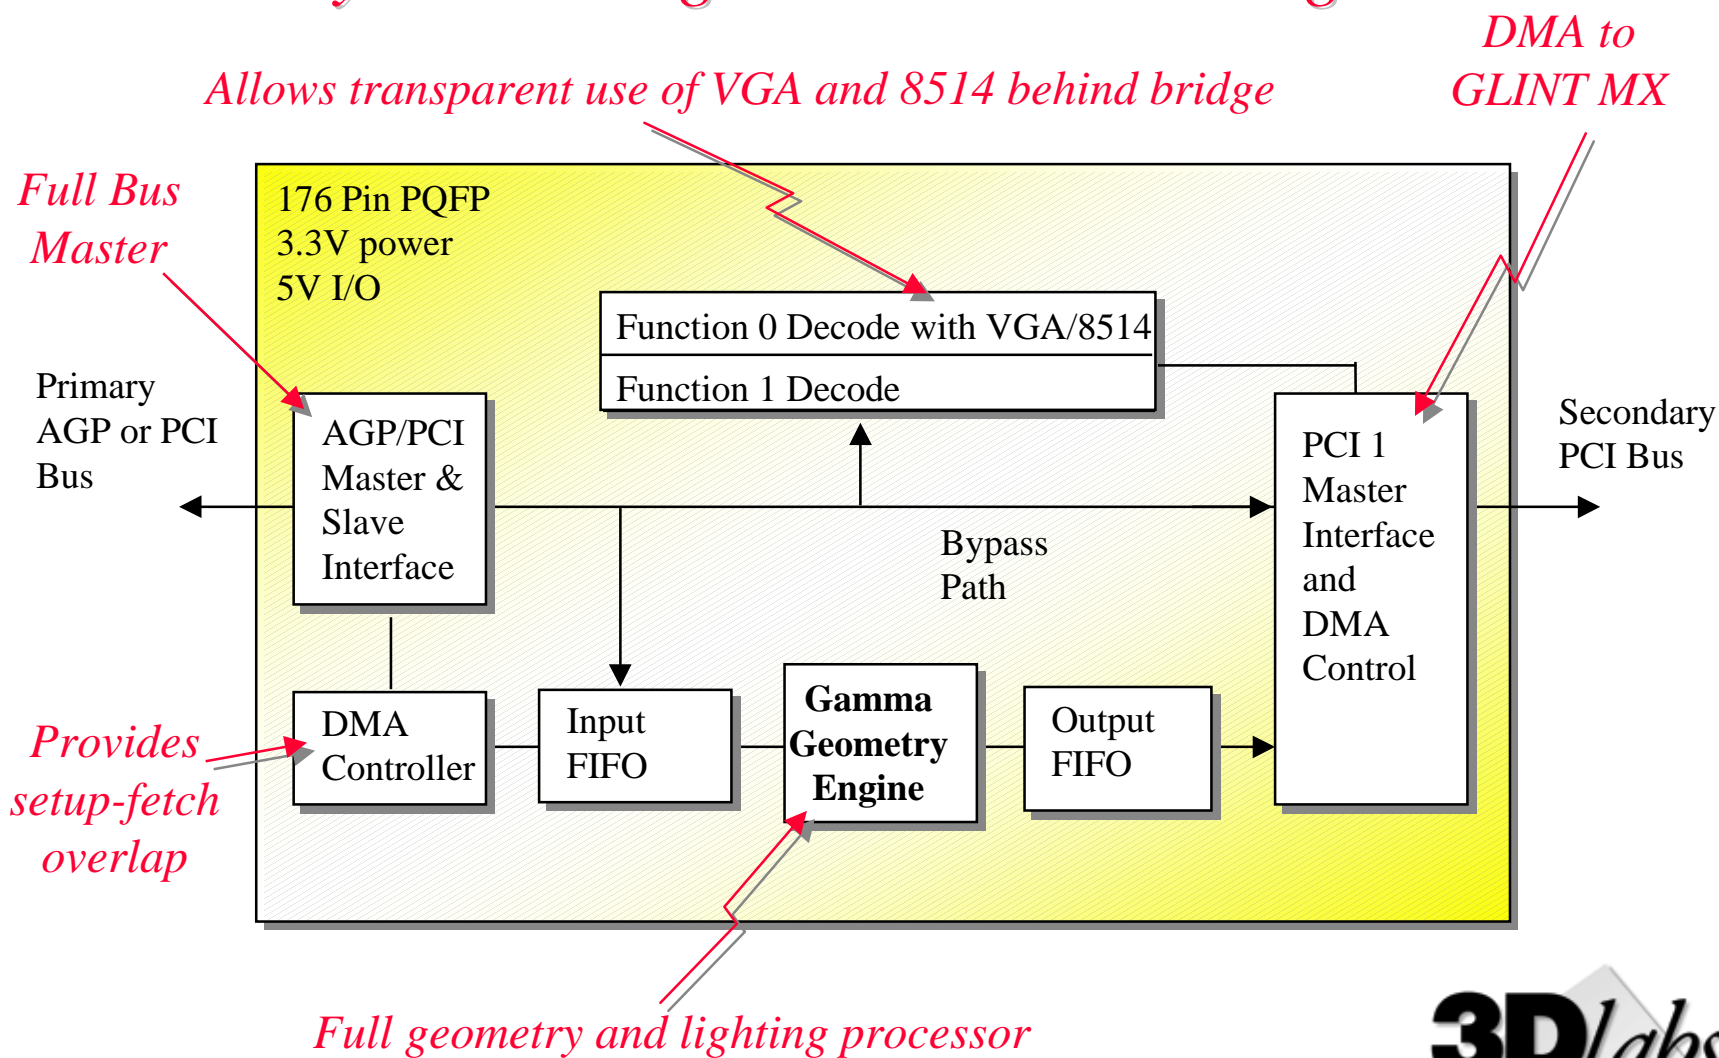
DMA to GLINT MX

Allows transparent use of VGA and 8514 behind bridge

Full Bus Master

176 Pin PQFP
3.3V power
5V I/O

Function 0 Decode with VGA/8514

Function 1 Decode

Primary AGP or PCI Bus

AGP/PCI Master & Slave Interface

PCI 1 Master Interface and DMA Control

Secondary PCI Bus

Bypass Path

Provides setup-fetch overlap

DMA Controller

Input FIFO

Gamma Geometry Engine

Output FIFO

Full geometry and lighting processor

3Dlabs